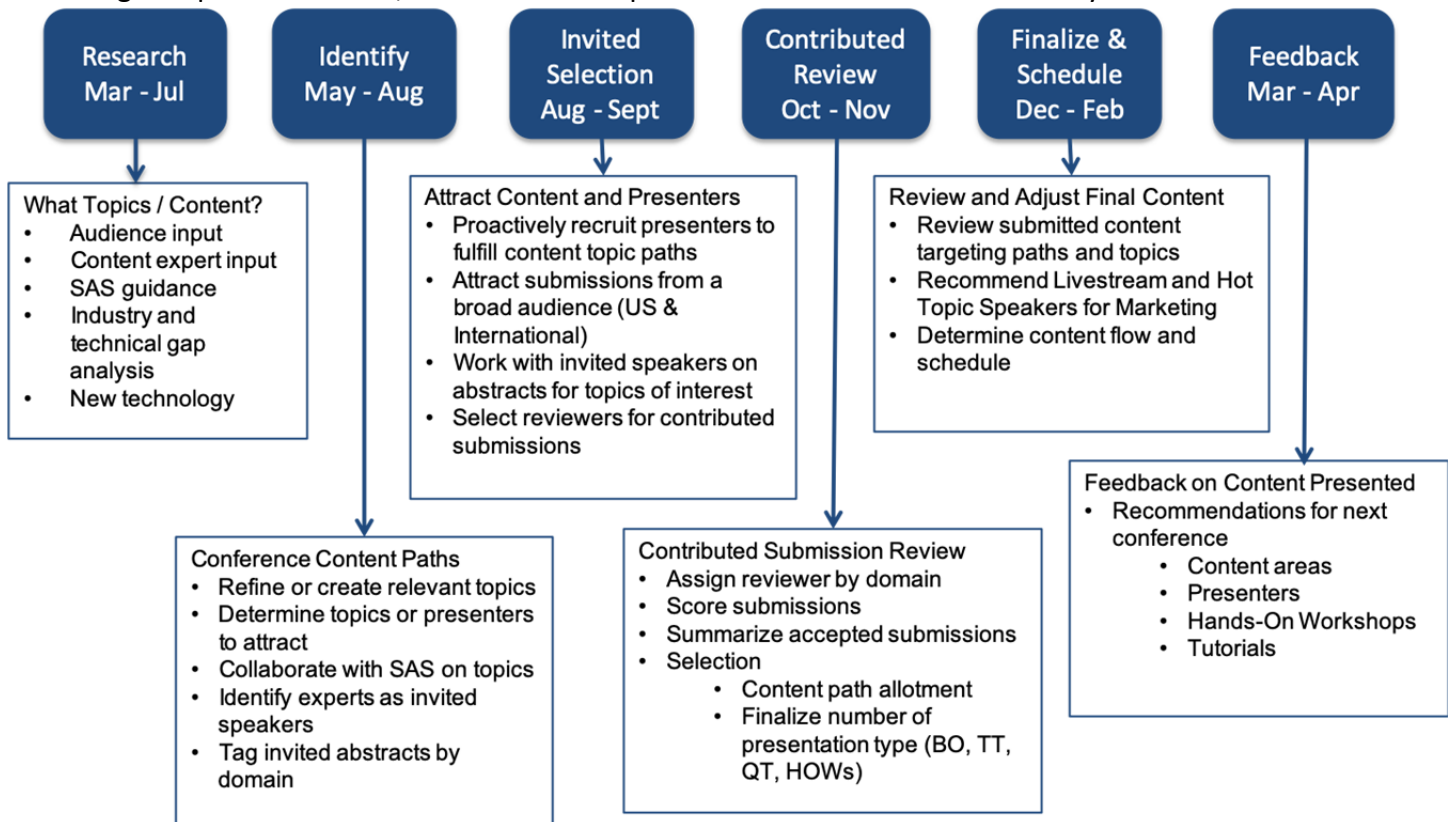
Research Mar - Jul

Identify May - Aug

Invited Selection Aug - Sept

Contributed Review Oct - Nov

Finalize & Schedule Dec - Feb

Feedback Mar - Apr

What Topics / Content?
- Audience input
- Content expert input
- SAS guidance
- Industry and technical gap analysis
- New technology

Attract Content and Presenters
- Proactively recruit presenters to fulfill content topic paths
- Attract submissions from a broad audience (US & International)
- Work with invited speakers on abstracts for topics of interest
- Select reviewers for contributed submissions

Review and Adjust Final Content
- Review submitted content targeting paths and topics
- Recommend Livestream and Hot Topic Speakers for Marketing
- Determine content flow and schedule

Feedback on Content Presented
- Recommendations for next conference
  - Content areas
  - Presenters
  - Hands-On Workshops
  - Tutorials

Conference Content Paths
- Refine or create relevant topics
- Determine topics or presenters to attract
- Collaborate with SAS on topics
- Identify experts as invited speakers
- Tag invited abstracts by domain

Contributed Submission Review
- Assign reviewer by domain
- Score submissions
- Summarize accepted submissions
- Selection
  - Content path allotment
  - Finalize number of presentation type (BO, TT, QT, HOWs)